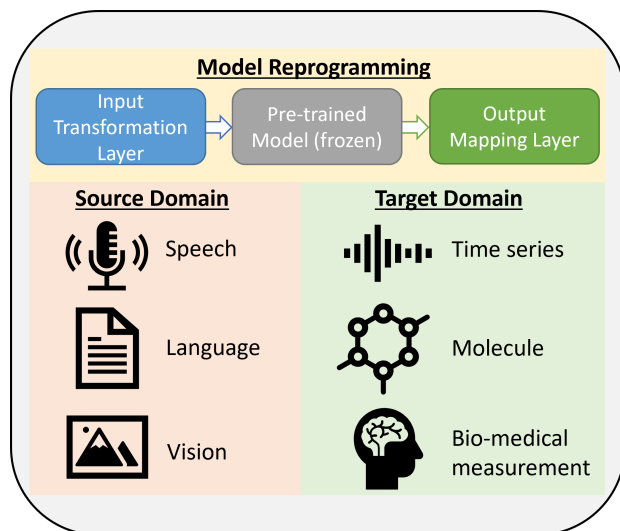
Model Reprogramming

Input Transformation Layer

Pre-trained Model (frozen)

Output Mapping Layer

Source Domain

Speech

Language

Vision

Target Domain

Time series

Molecule

Bio-medical measurement